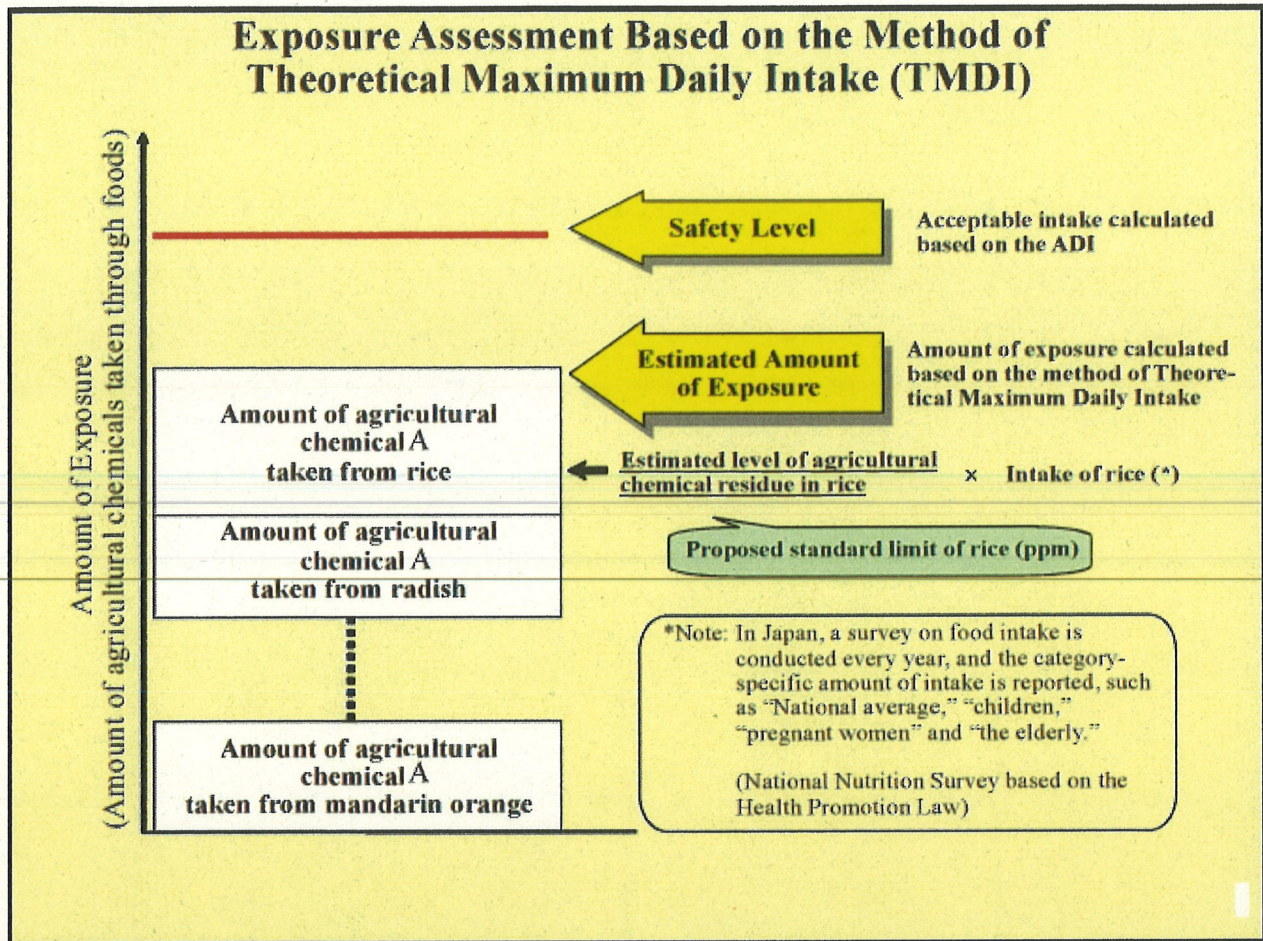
Exposure Assessment Based on the Method of Theoretical Maximum Daily Intake (TMDI)

Amount of Exposure
(Amount of agricultural chemicals taken through foods)

Safety Level

Acceptable intake calculated based on the ADI

Estimated Amount of Exposure

Amount of exposure calculated based on the method of Theoretical Maximum Daily Intake

Amount of agricultural chemical A taken from rice

Estimated level of agricultural chemical residue in rice × Intake of rice (*)

Proposed standard limit of rice (ppm)

Amount of agricultural chemical A taken from radish

Amount of agricultural chemical A taken from mandarin orange

*Note: In Japan, a survey on food intake is conducted every year, and the category-specific amount of intake is reported, such as "National average," "children," "pregnant women" and "the elderly."

(National Nutrition Survey based on the Health Promotion Law)